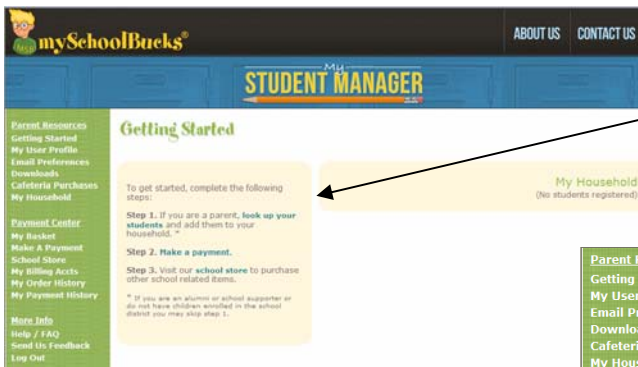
mySchoolBucks®

ABOUT US CONTACT US

My STUDENT MANAGER

Parent Resources
Getting Started
My User Profile
Email Preferences
Downloads
Cafeteria Purchases
My Household

Payment Center
My Basket
Make A Payment
School Store
My Billing Accts
My Order History
My Payment History

More Info
Help / FAQ
Send Us Feedback
Log Out

Getting Started

To get started, complete the following steps:

Step 1. If you are a parent, look up your students and add them to your household. *

Step 2. Make a payment.

Step 3. Visit our school store to purchase other school related items.

* If you are an alumni or school supporter or do not have children enrolled in the school district you may skip step 1.

My Household
(No students registered)

Parent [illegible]
Getting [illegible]
My User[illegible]
Email Pr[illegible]
Downlo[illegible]
Cafeteri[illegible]
My Hous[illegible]